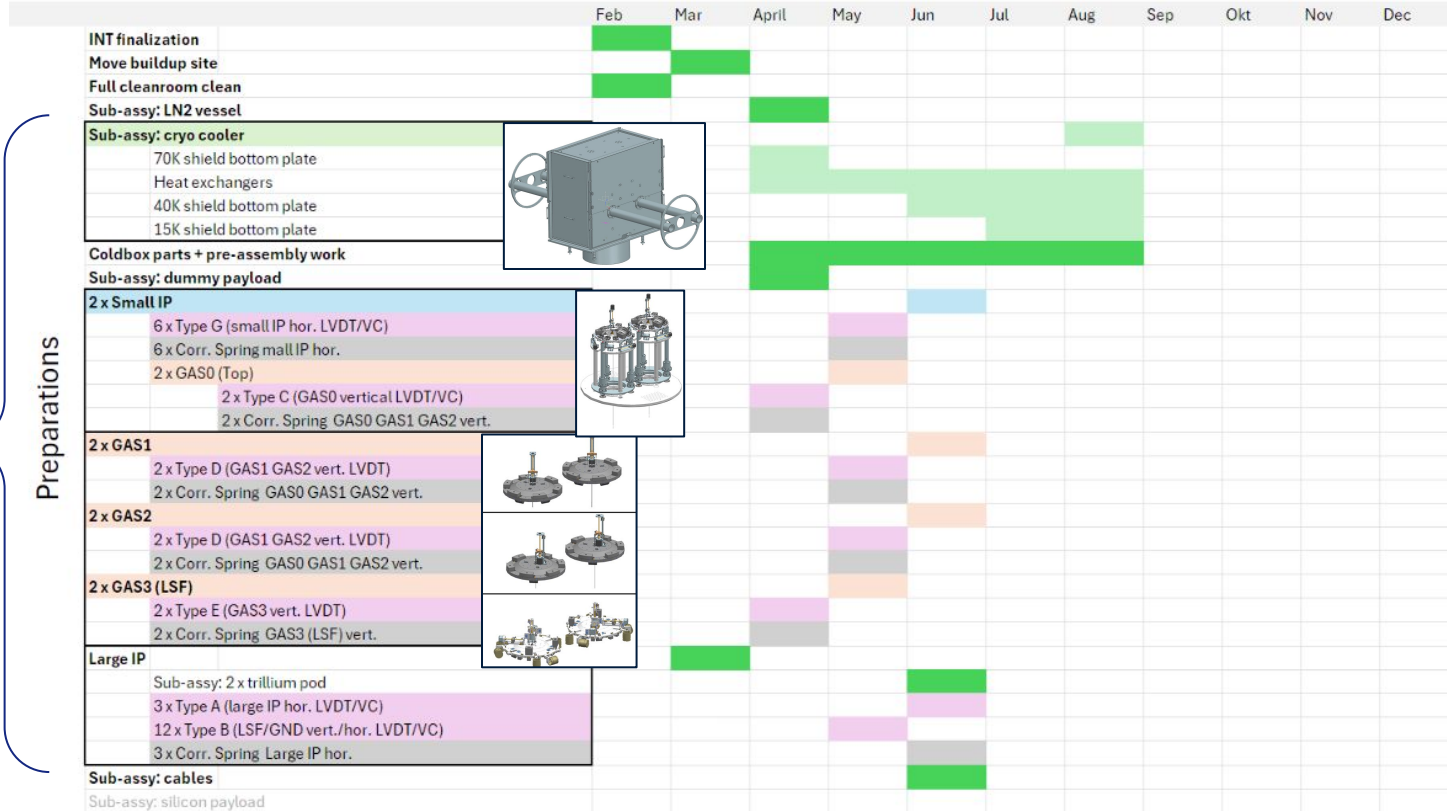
| | Feb | Mar | April | May | Jun | Jul | Aug | Sep | Okt | Nov | Dec |
|---|---|---|---|---|---|---|---|---|---|---|---|
| INT finalization | | | | | | | | | | | |
| Move buildup site | | | | | | | | | | | |
| Full cleanroom clean | | | | | | | | | | | |
| Sub-assy: LN2 vessel | | | | | | | | | | | |
| Sub-assy: cryo cooler | | | | | | | | | | | |
| 70K shield bottom plate | | | | | | | | | | | |
| Heat exchangers | | | | | | | | | | | |
| 40K shield bottom plate | | | | | | | | | | | |
| 15K shield bottom plate | | | | | | | | | | | |
| Coldbox parts + pre-assembly work | | | | | | | | | | | |
| Sub-assy: dummy payload | | | | | | | | | | | |
| 2 x Small IP | | | | | | | | | | | |
| 6 x Type G (small IP hor. LVDT/VC) | | | | | | | | | | | |
| 6 x Corr. Spring mall IP hor. | | | | | | | | | | | |
| 2 x GAS0 (Top) | | | | | | | | | | | |
| 2 x Type C (GAS0 vertical LVDT/VC) | | | | | | | | | | | |
| 2 x Corr. Spring GAS0 GAS1 GAS2 vert. | | | | | | | | | | | |
| 2 x GAS1 | | | | | | | | | | | |
| 2 x Type D (GAS1 GAS2 vert. LVDT) | | | | | | | | | | | |
| 2 x Corr. Spring GAS0 GAS1 GAS2 vert. | | | | | | | | | | | |
| 2 x GAS2 | | | | | | | | | | | |
| 2 x Type D (GAS1 GAS2 vert. LVDT) | | | | | | | | | | | |
| 2 x Corr. Spring GAS0 GAS1 GAS2 vert. | | | | | | | | | | | |
| 2 x GAS3 (LSF) | | | | | | | | | | | |
| 2 x Type E (GAS3 vert. LVDT) | | | | | | | | | | | |
| 2 x Corr. Spring GAS3 (LSF) vert. | | | | | | | | | | | |
| Large IP | | | | | | | | | | | |
| Sub-assy: 2 x trillium pod | | | | | | | | | | | |
| 3 x Type A (large IP hor. LVDT/VC) | | | | | | | | | | | |
| 12 x Type B (LSF/GND vert./hor. LVDT/VC) | | | | | | | | | | | |
| 3 x Corr. Spring Large IP hor. | | | | | | | | | | | |
| Sub-assy: cables | | | | | | | | | | | |
| Sub-assy: silicon payload | | | | | | | | | | | |

Preparations